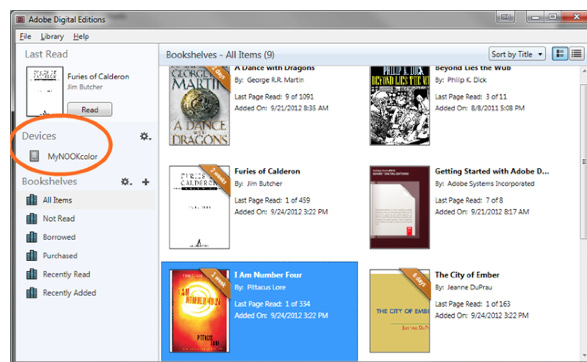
Adobe Digital Editions

File Library Help

Last Read

Furies of Calderon
Jim Butcher

Read

Devices

MyNOOKcolor

Bookshelves

All Items

Not Read

Borrowed

Purchased

Recently Read

Recently Added

Bookshelves - All Items (9)

Sort by Title

GEORGE R.R. MARTIN
A DANCE WITH DRAGONS

A Dance with Dragons
By: George R.R. Martin
Last Page Read: 1 of 1091
Added On: 9/21/2012 8:35 AM

Beyond Lies the Wub
By: Philip K. Dick
Last Page Read: 3 of 11
Added On: 8/8/2011 5:08 PM

Furies of Calderon
By: Jim Butcher
Last Page Read: 1 of 459
Added On: 9/24/2012 3:22 PM

Getting Started with Adobe D...
By: Adobe Systems Incorporated
Last Page Read: 7 of 8
Added On: 9/21/2012 8:17 AM

I Am Number Four
By: Pittacus Lore
Last Page Read: 1 of 334
Added On: 9/24/2012 3:22 PM

The City of Ember
By: Jeanne DuPrau
Last Page Read: 1 of 163
Added On: 9/24/2012 3:22 PM

THE CITY OF EMBER